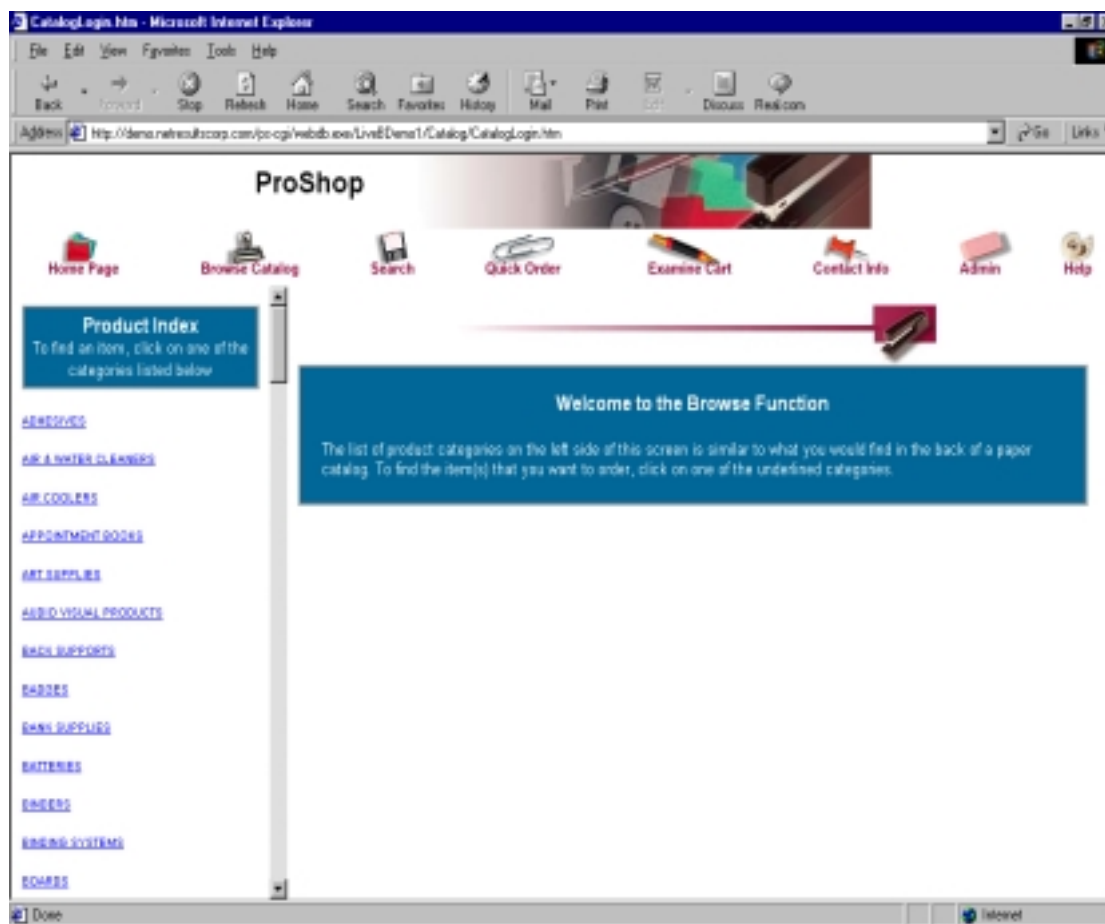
CatalogLogin.htm - Microsoft Internet Explorer

File Edit View Favorites Tools Help

Back Forward Stop Refresh Home Search Favorites History Mail Print Edit Discuss Real.com

Address http://demo.netresultscorp.com/po-cgi/webdb.exe/LiveBDemo1/Catalog/CatalogLogin.htm Go Links

ProShop

Home Page Browse Catalog Search Quick Order Examine Cart Contact Info Admin Help

Product Index
To find an item, click on one of the categories listed below

ADHESIVES
AIR & WATER CLEANERS
AIR COOLERS
APPOINTMENT BOOKS
ART SUPPLIES
AUDIO VISUAL PRODUCTS
BACK SUPPORTS
BADGES
BANK SUPPLIES
BATTERIES
BINDERS
BINDING SYSTEMS
BOARDS

Welcome to the Browse Function

The list of product categories on the left side of this screen is similar to what you would find in the back of a paper catalog. To find the item(s) that you want to order, click on one of the underlined categories.

Done Internet